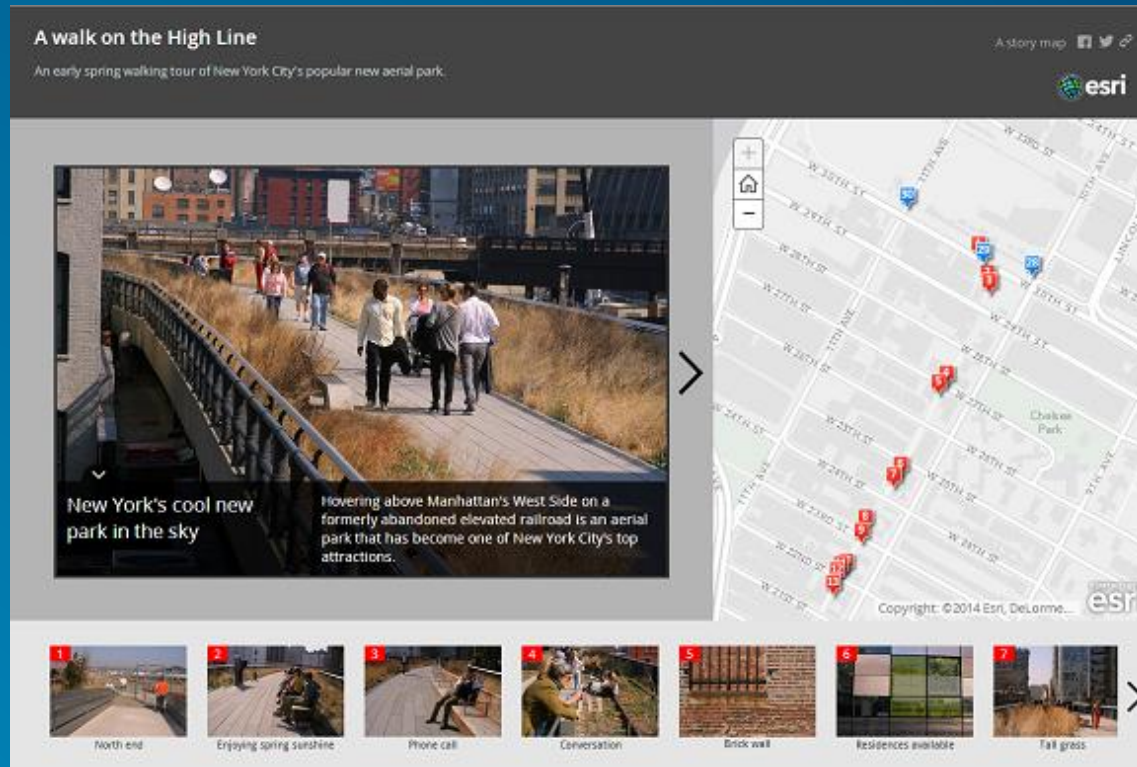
A walk on the High Line

An early spring walking tour of New York City's popular new aerial park.

A story map

esri

+
−

New York's cool new park in the sky

Hovering above Manhattan's West Side on a formerly abandoned elevated railroad is an aerial park that has become one of New York City's top attractions.

W 30TH ST
W 29TH ST
W 28TH ST
W 27TH ST
W 26TH ST
W 25TH ST
W 24TH ST
W 23RD ST
W 22ND ST
W 21ST ST
11TH AVE
10TH AVE
9TH AVE
Chelsea Park

Copyright: ©2014 Esri, DeLorme...

esri

1
North end

2
Enjoying spring sunshine

3
Phone call

4
Conversation

5
Brick wall

6
Residences available

7
Tall grass